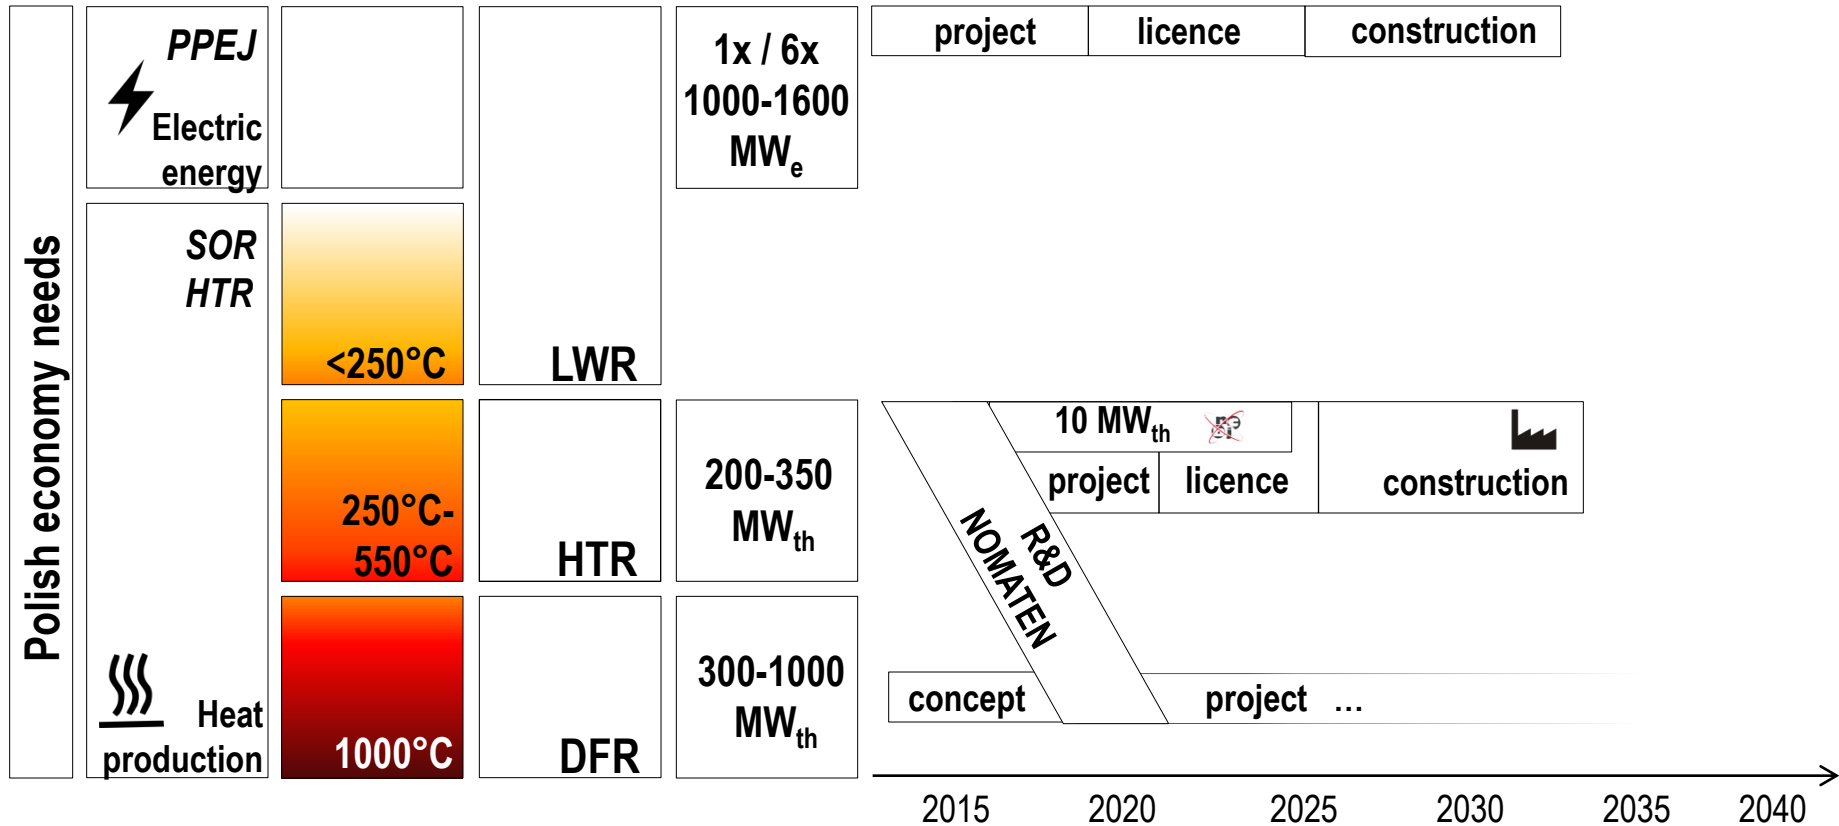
Polish economy needs

PPEJ

Electric energy

1x / 6x 1000-1600 $MW_e$

project | licence | construction

SOR HTR

<250°C

LWR

250°C-550°C

HTR

200-350 $MW_{th}$

10 $MW_{th}$

project | licence | construction

R&D NOMATEN

Heat production

1000°C

DFR

300-1000 $MW_{th}$

concept

project ...

2015 2020 2025 2030 2035 2040